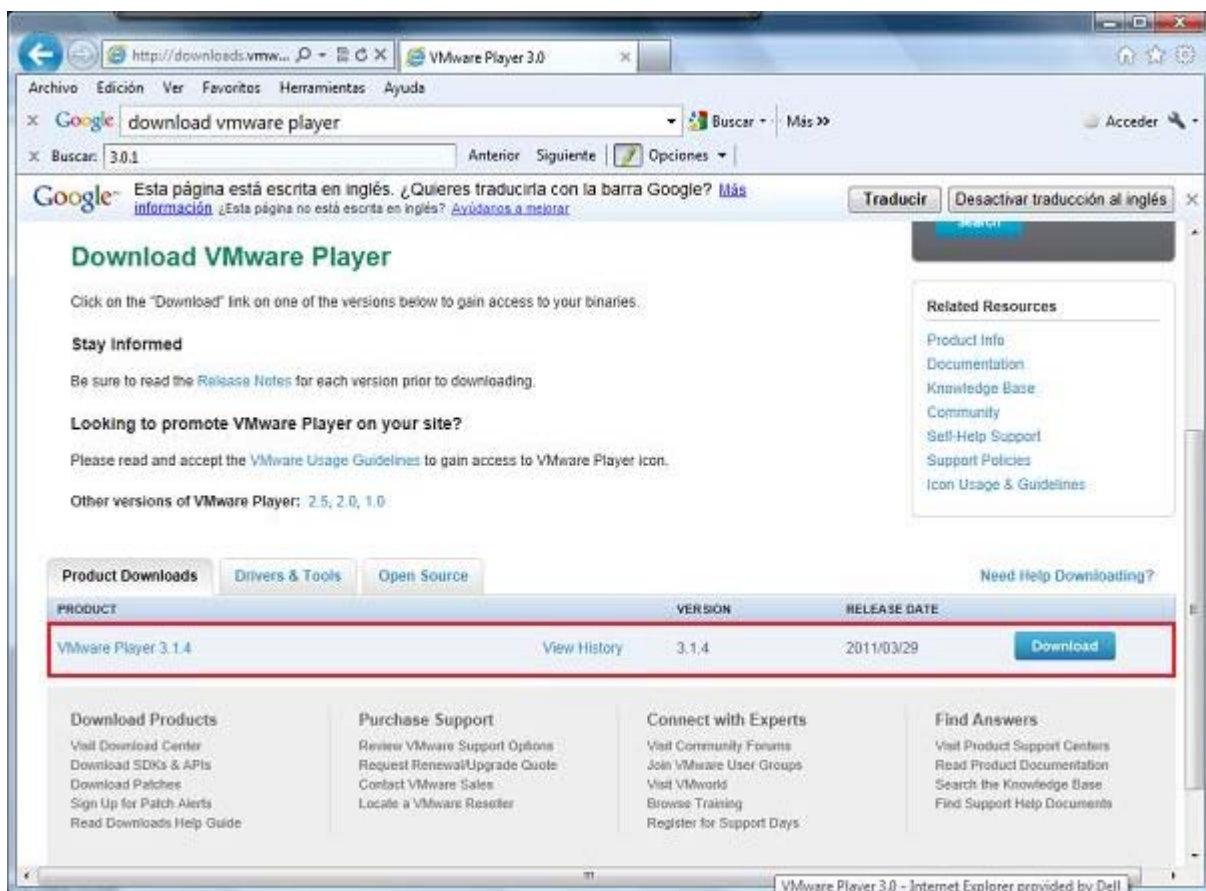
http://downloads.vmw... VMware Player 3.0

Archivo Edición Ver Favoritos Herramientas Ayuda

Google download vmware player Buscar Más »

Acceder

Buscar: 3.0.1 Anterior Siguiente Opciones

Google Esta página está escrita en inglés. ¿Quieres traducirla con la barra Google? Más información ¿Esta página no está escrita en inglés? Ayúdanos a mejorar

Traducir Desactivar traducción al inglés

Download VMware Player

Click on the "Download" link on one of the versions below to gain access to your binaries.

Stay Informed

Be sure to read the Release Notes for each version prior to downloading.

Looking to promote VMware Player on your site?

Please read and accept the VMware Usage Guidelines to gain access to VMware Player icon.

Other versions of VMware Player: 2.5, 2.0, 1.0

Related Resources

Product Info
Documentation
Knowledge Base
Community
Self-Help Support
Support Policies
Icon Usage & Guidelines

Product Downloads Drivers & Tools Open Source

Need Help Downloading?

| PRODUCT | | VERSION | RELEASE DATE | |
|---|---|---|---|---|
| VMware Player 3.1.4 | View History | 3.1.4 | 2011/03/29 | Download |

Download Products
Visit Download Center
Download SDKs & APIs
Download Patches
Sign Up for Patch Alerts
Read Downloads Help Guide

Purchase Support
Review VMware Support Options
Request Renewal/Upgrade Quote
Contact VMware Sales
Locate a VMware Reseller

Connect with Experts
Visit Community Forums
Join VMware User Groups
Visit VMworld
Browse Training
Register for Support Days

Find Answers
Visit Product Support Centers
Read Product Documentation
Search the Knowledge Base
Find Support Help Documents

VMware Player 3.0 - Internet Explorer provided by Dell